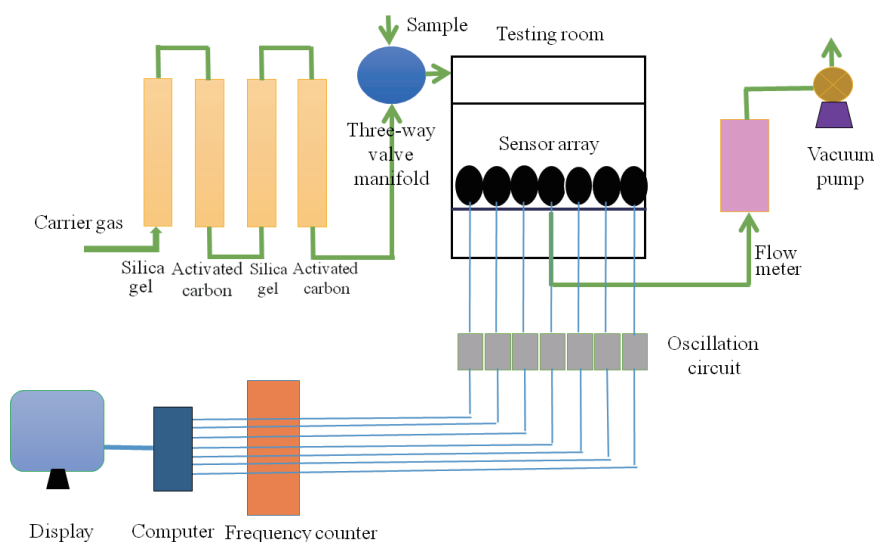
Sample

Testing room

Three-way valve manifold

Sensor array

Vacuum pump

Carrier gas

Silica gel

Activated carbon

Silica gel

Activated carbon

Flow meter

Oscillation circuit

Display

Computer

Frequency counter